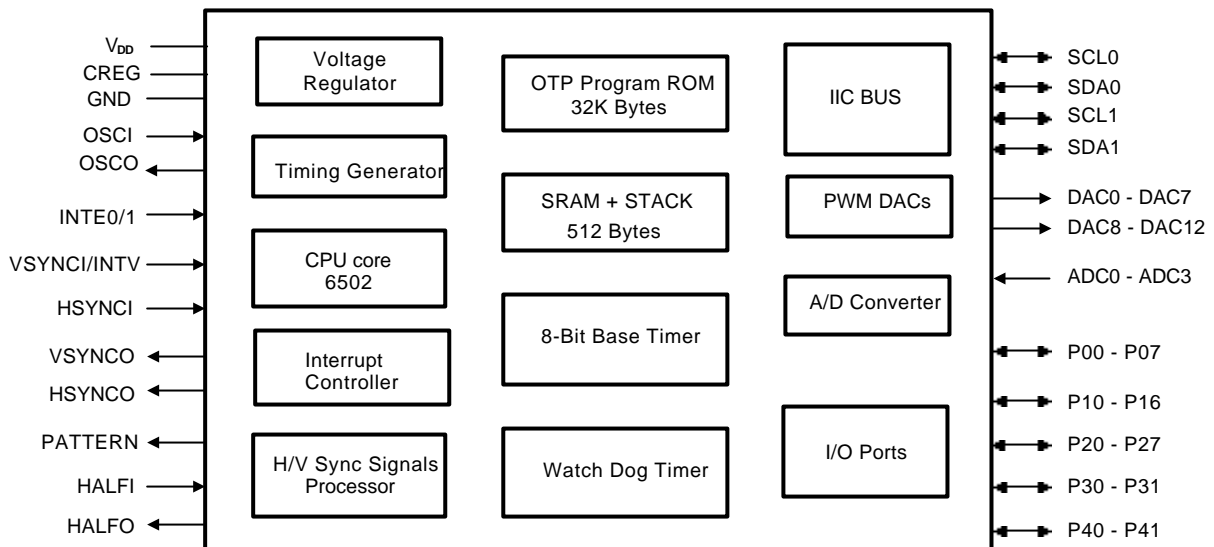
$V_{DD}$
CREG
GND
OSCI
OSCO
INTE0/1
VSYNCI/INTV
HSYNCI
VSYNCO
HSYNCO
PATTERN
HALFI
HALFO

Voltage Regulator

Timing Generator

CPU core 6502

Interrupt Controller

H/V Sync Signals Processor

OTP Program ROM 32K Bytes

SRAM + STACK 512 Bytes

8-Bit Base Timer

Watch Dog Timer

IIC BUS

PWM DACs

A/D Converter

I/O Ports

SCL0
SDA0
SCL1
SDA1
DAC0 - DAC7
DAC8 - DAC12
ADC0 - ADC3
P00 - P07
P10 - P16
P20 - P27
P30 - P31
P40 - P41